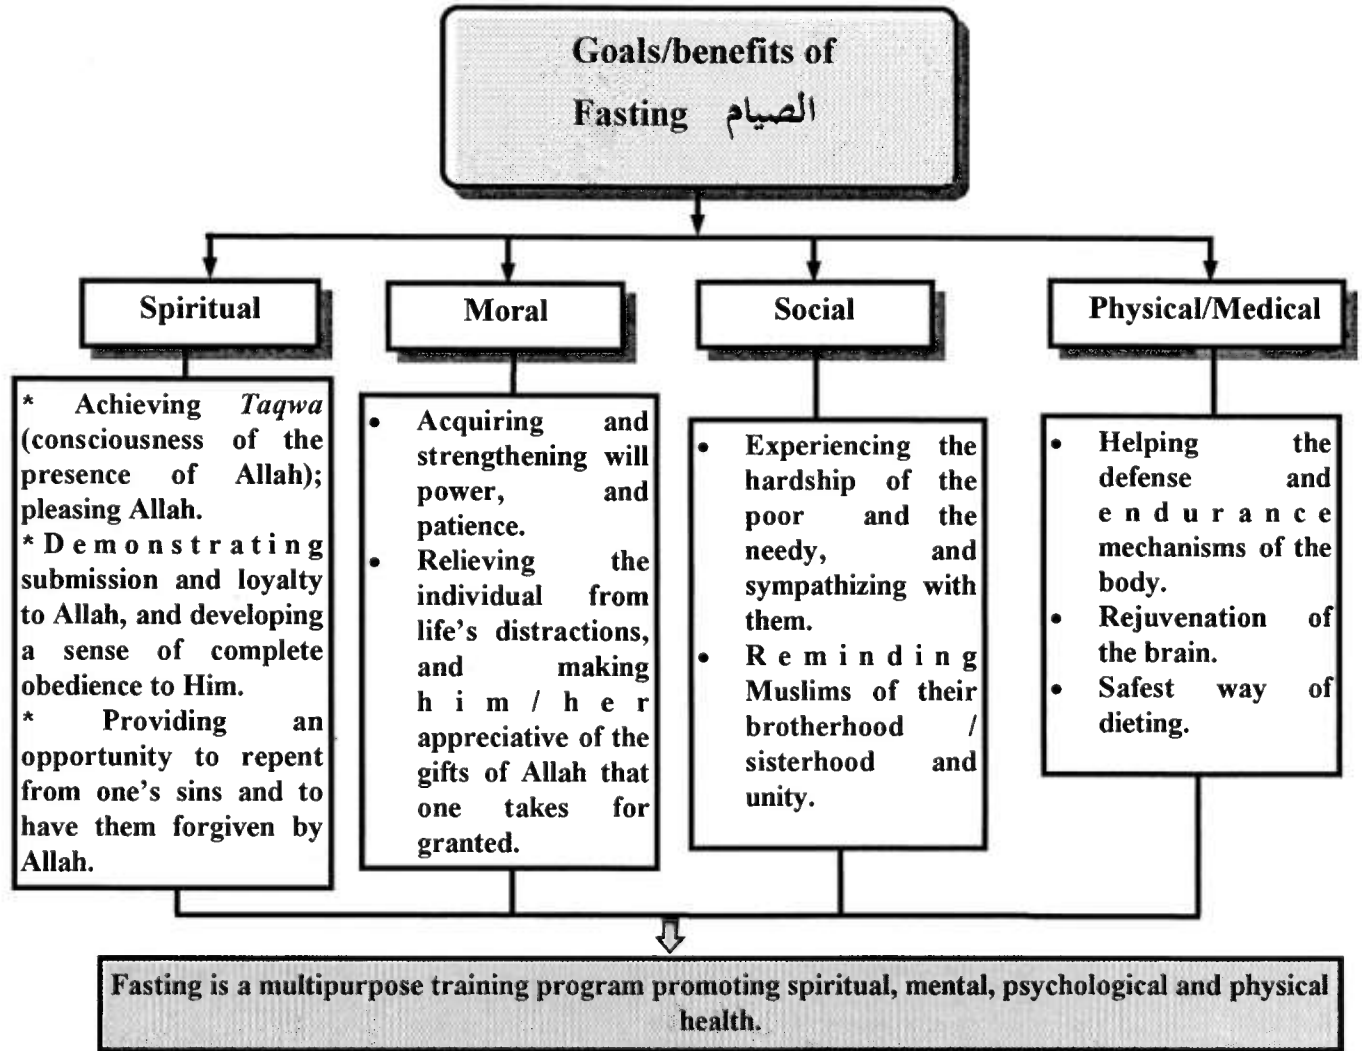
Goals/benefits of Fasting الصيام

Spiritual

* Achieving *Taqwa* (consciousness of the presence of Allah); pleasing Allah.
* Demonstrating submission and loyalty to Allah, and developing a sense of complete obedience to Him.
* Providing an opportunity to repent from one's sins and to have them forgiven by Allah.

Moral

- Acquiring and strengthening will power, and patience.
- Relieving the individual from life's distractions, and making him/her appreciative of the gifts of Allah that one takes for granted.

Social

- Experiencing the hardship of the poor and the needy, and sympathizing with them.
- Reminding Muslims of their brotherhood / sisterhood and unity.

Physical/Medical

- Helping the defense and endurance mechanisms of the body.
- Rejuvenation of the brain.
- Safest way of dieting.

Fasting is a multipurpose training program promoting spiritual, mental, psychological and physical health.